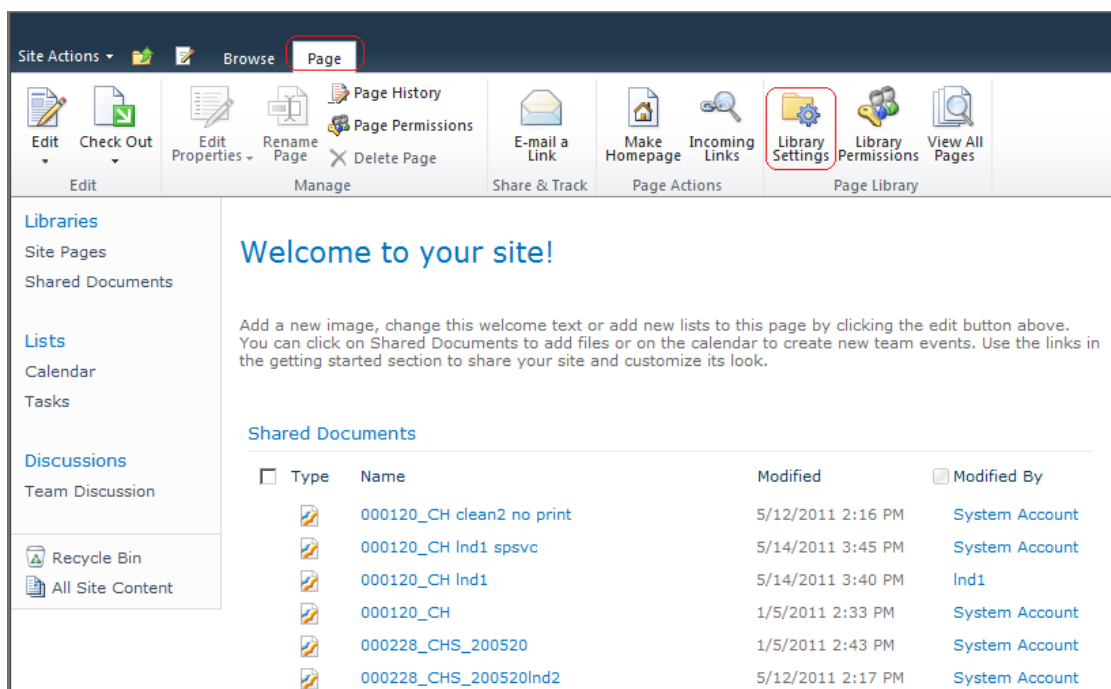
Site Actions Browse Page

Edit Check Out
Edit

Edit Properties Rename Page Page History Page Permissions Delete Page
Manage

E-mail a Link
Share & Track

Make Homepage Incoming Links
Page Actions

Library Settings Library Permissions View All Pages
Page Library

Libraries
Site Pages
Shared Documents

Lists
Calendar
Tasks

Discussions
Team Discussion

Recycle Bin
All Site Content

Welcome to your site!

Add a new image, change this welcome text or add new lists to this page by clicking the edit button above. You can click on Shared Documents to add files or on the calendar to create new team events. Use the links in the getting started section to share your site and customize its look.

Shared Documents

| Type | Name | Modified | Modified By |
|---|---|---|---|
| | 000120_CH clean2 no print | 5/12/2011 2:16 PM | System Account |
| | 000120_CH lnd1 spsvc | 5/14/2011 3:45 PM | System Account |
| | 000120_CH lnd1 | 5/14/2011 3:40 PM | lnd1 |
| | 000120_CH | 1/5/2011 2:33 PM | System Account |
| | 000228_CHS_200520 | 1/5/2011 2:43 PM | System Account |
| | 000228_CHS_200520lnd2 | 5/12/2011 2:17 PM | System Account |